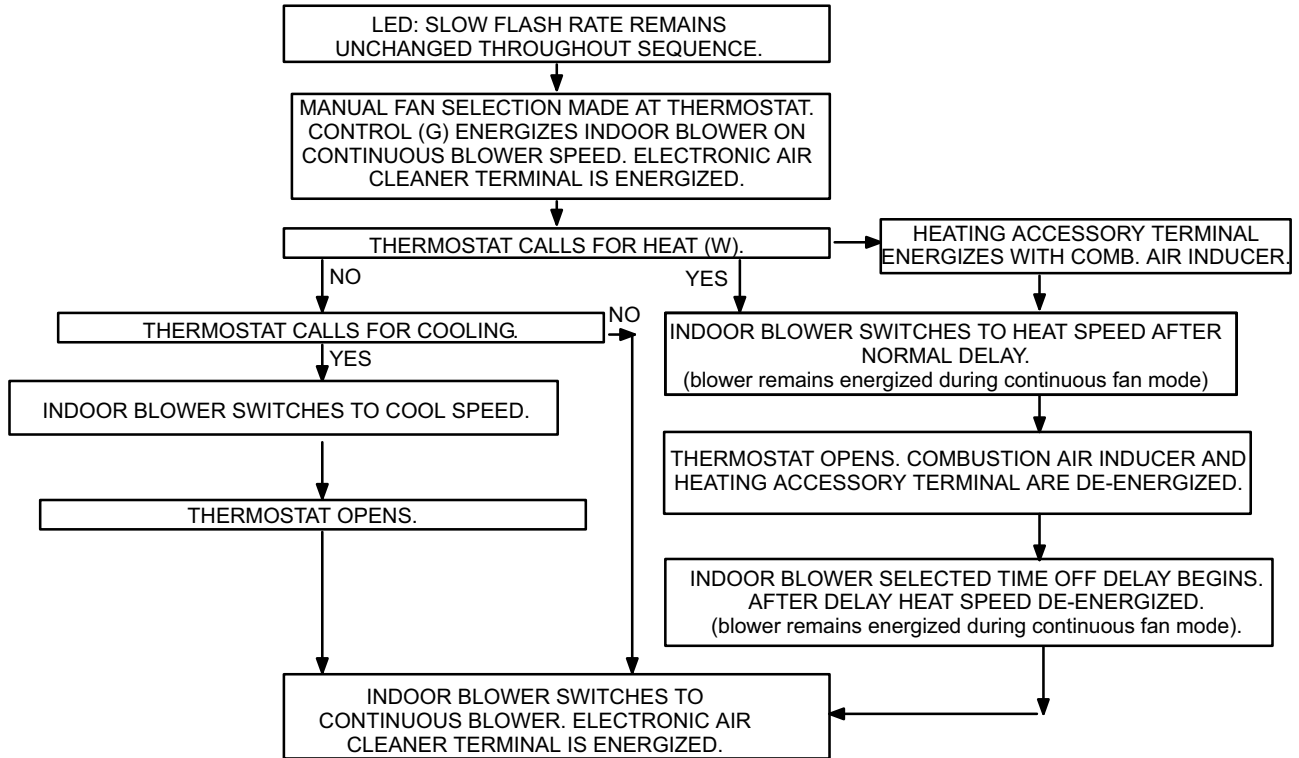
LED: SLOW FLASH RATE REMAINS UNCHANGED THROUGHOUT SEQUENCE.

MANUAL FAN SELECTION MADE AT THERMOSTAT. CONTROL (G) ENERGIZES INDOOR BLOWER ON CONTINUOUS BLOWER SPEED. ELECTRONIC AIR CLEANER TERMINAL IS ENERGIZED.

THERMOSTAT CALLS FOR HEAT (W).

HEATING ACCESSORY TERMINAL ENERGIZES WITH COMB. AIR INDUCER.

NO

YES

THERMOSTAT CALLS FOR COOLING.

NO

YES

INDOOR BLOWER SWITCHES TO HEAT SPEED AFTER NORMAL DELAY.
(blower remains energized during continuous fan mode)

INDOOR BLOWER SWITCHES TO COOL SPEED.

THERMOSTAT OPENS. COMBUSTION AIR INDUCER AND HEATING ACCESSORY TERMINAL ARE DE-ENERGIZED.

THERMOSTAT OPENS.

INDOOR BLOWER SELECTED TIME OFF DELAY BEGINS. AFTER DELAY HEAT SPEED DE-ENERGIZED.
(blower remains energized during continuous fan mode).

INDOOR BLOWER SWITCHES TO CONTINUOUS BLOWER. ELECTRONIC AIR CLEANER TERMINAL IS ENERGIZED.